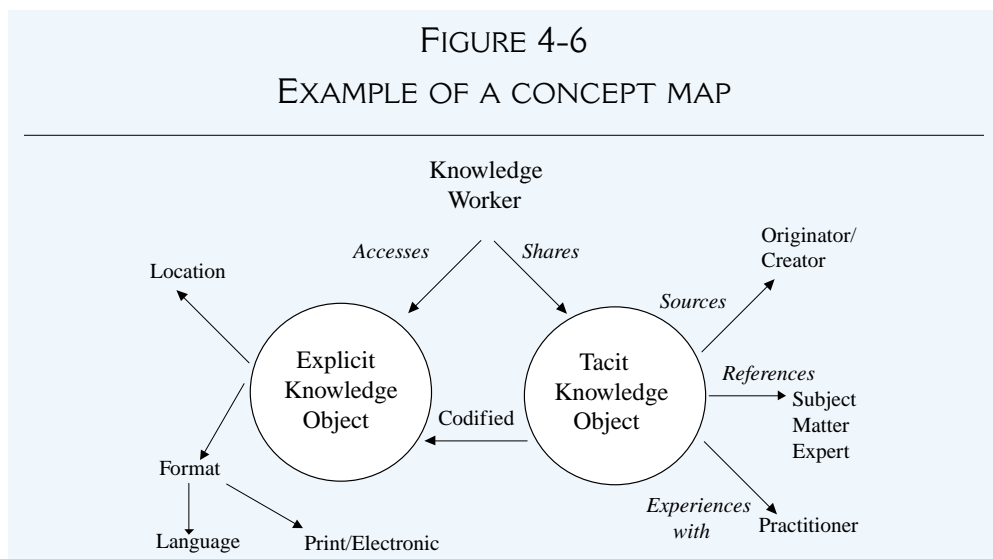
FIGURE 4-6

EXAMPLE OF A CONCEPT MAP

Knowledge Worker

Accesses

Shares

Location

Explicit Knowledge Object

Codified

Tacit Knowledge Object

Sources

Originator/ Creator

References

Subject Matter Expert

Experiences with

Practitioner

Format

Language

Print/Electronic